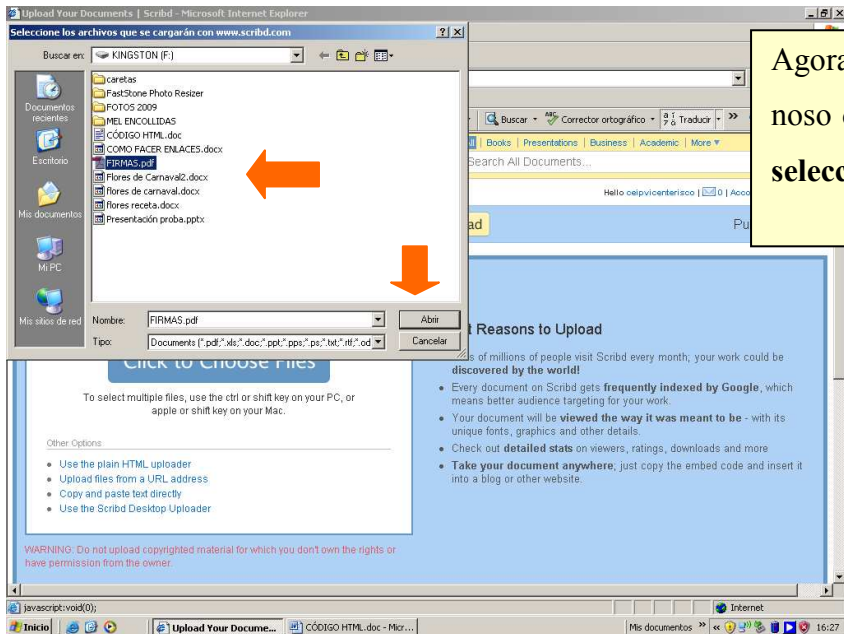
Upload Your Documents | Scribd - Microsoft Internet Explorer

Seleccione los archivos que se cargarán con www.scribd.com

Buscar en: KINGSTON (F:)

Documentos recientes
Escritorio
Mis documentos
Mi PC
Mis sitios de red

caretas
FastStone Photo Resizer
FOTOS 2009
MEL ENCOLLIDAS
CÓDIGO HTML.doc
COMO FACER ENLACES.docx
FIRMAS.pdf
Flores de Carnaval2.docx
flores de carnaval.docx
flores receta.docx
Presentación proba.pptx

Nombre: FIRMAS.pdf
Tipo: Documents (*.pdf;*.xls;*.doc;*.ppt;*.pps;*.ps;*.txt;*.rtf;*.od
Abrir
Cancelar

Agora
noso
selecc

Buscar Corrector ortográfico Traducir
Books | Presentations | Business | Academic | More
Search All Documents...
Hello celpvicenterisco | 0 | Acco
ad
Pu

Click to Choose Files

To select multiple files, use the ctrl or shift key on your PC, or apple or shift key on your Mac.

Other Options
• Use the plain HTML uploader
• Upload files from a URL address
• Copy and paste text directly
• Use the Scribd Desktop Uploader

WARNING: Do not upload copyrighted material for which you don't own the rights or have permission from the owner.

t Reasons to Upload
s of millions of people visit Scribd every month; your work could be discovered by the world!
• Every document on Scribd gets frequently indexed by Google, which means better audience targeting for your work.
• Your document will be viewed the way it was meant to be - with its unique fonts, graphics and other details.
• Check out detailed stats on viewers, ratings, downloads and more
• Take your document anywhere; just copy the embed code and insert it into a blog or other website.

javascript:void(0);
Internet
Inicio | Upload Your Docume... | CÓDIGO HTML.doc - Micr... | Mis documentos | 16:27